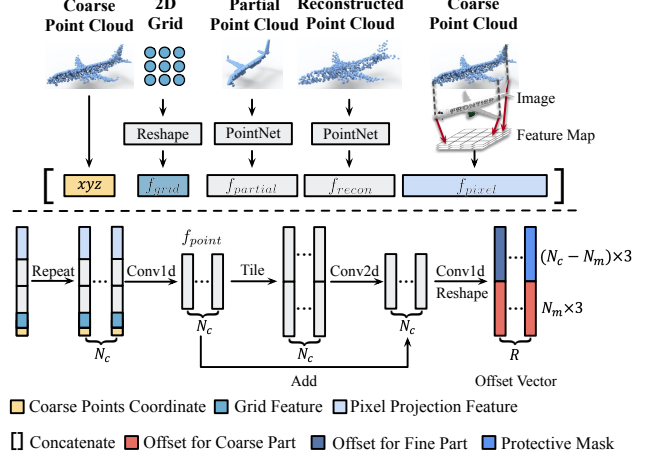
Coarse Point Cloud

2D Grid

Partial Point Cloud

Reconstructed Point Cloud

Coarse Point Cloud

Image

Feature Map

Reshape

PointNet

PointNet

$xyz$ $f_{grid}$ $f_{partial}$ $f_{recon}$ $f_{pixel}$

Repeat

$N_c$

Conv1d

$f_{point}$

$N_c$

Tile

$N_c$

Conv2d

$N_c$

Conv1d

Reshape

$(N_c - N_m)\times 3$

$N_m \times 3$

$R$

Add

Offset Vector

Coarse Points Coordinate Grid Feature Pixel Projection Feature

[] Concatenate Offset for Coarse Part Offset for Fine Part Protective Mask